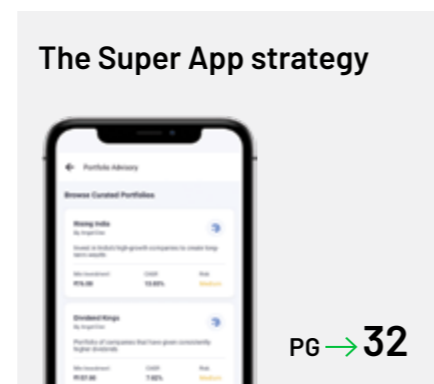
The Super App strategy

Portfolio Advisory

Browse Curated Portfolios

Rising India

By Angel One

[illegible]

Min Investment
₹75.00

CAGR
13.65%

Risk
Medium

Dividend Kings

By Angel One

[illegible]

Min Investment
₹1117.00

CAGR
7.45%

Risk
Medium

PG → 32